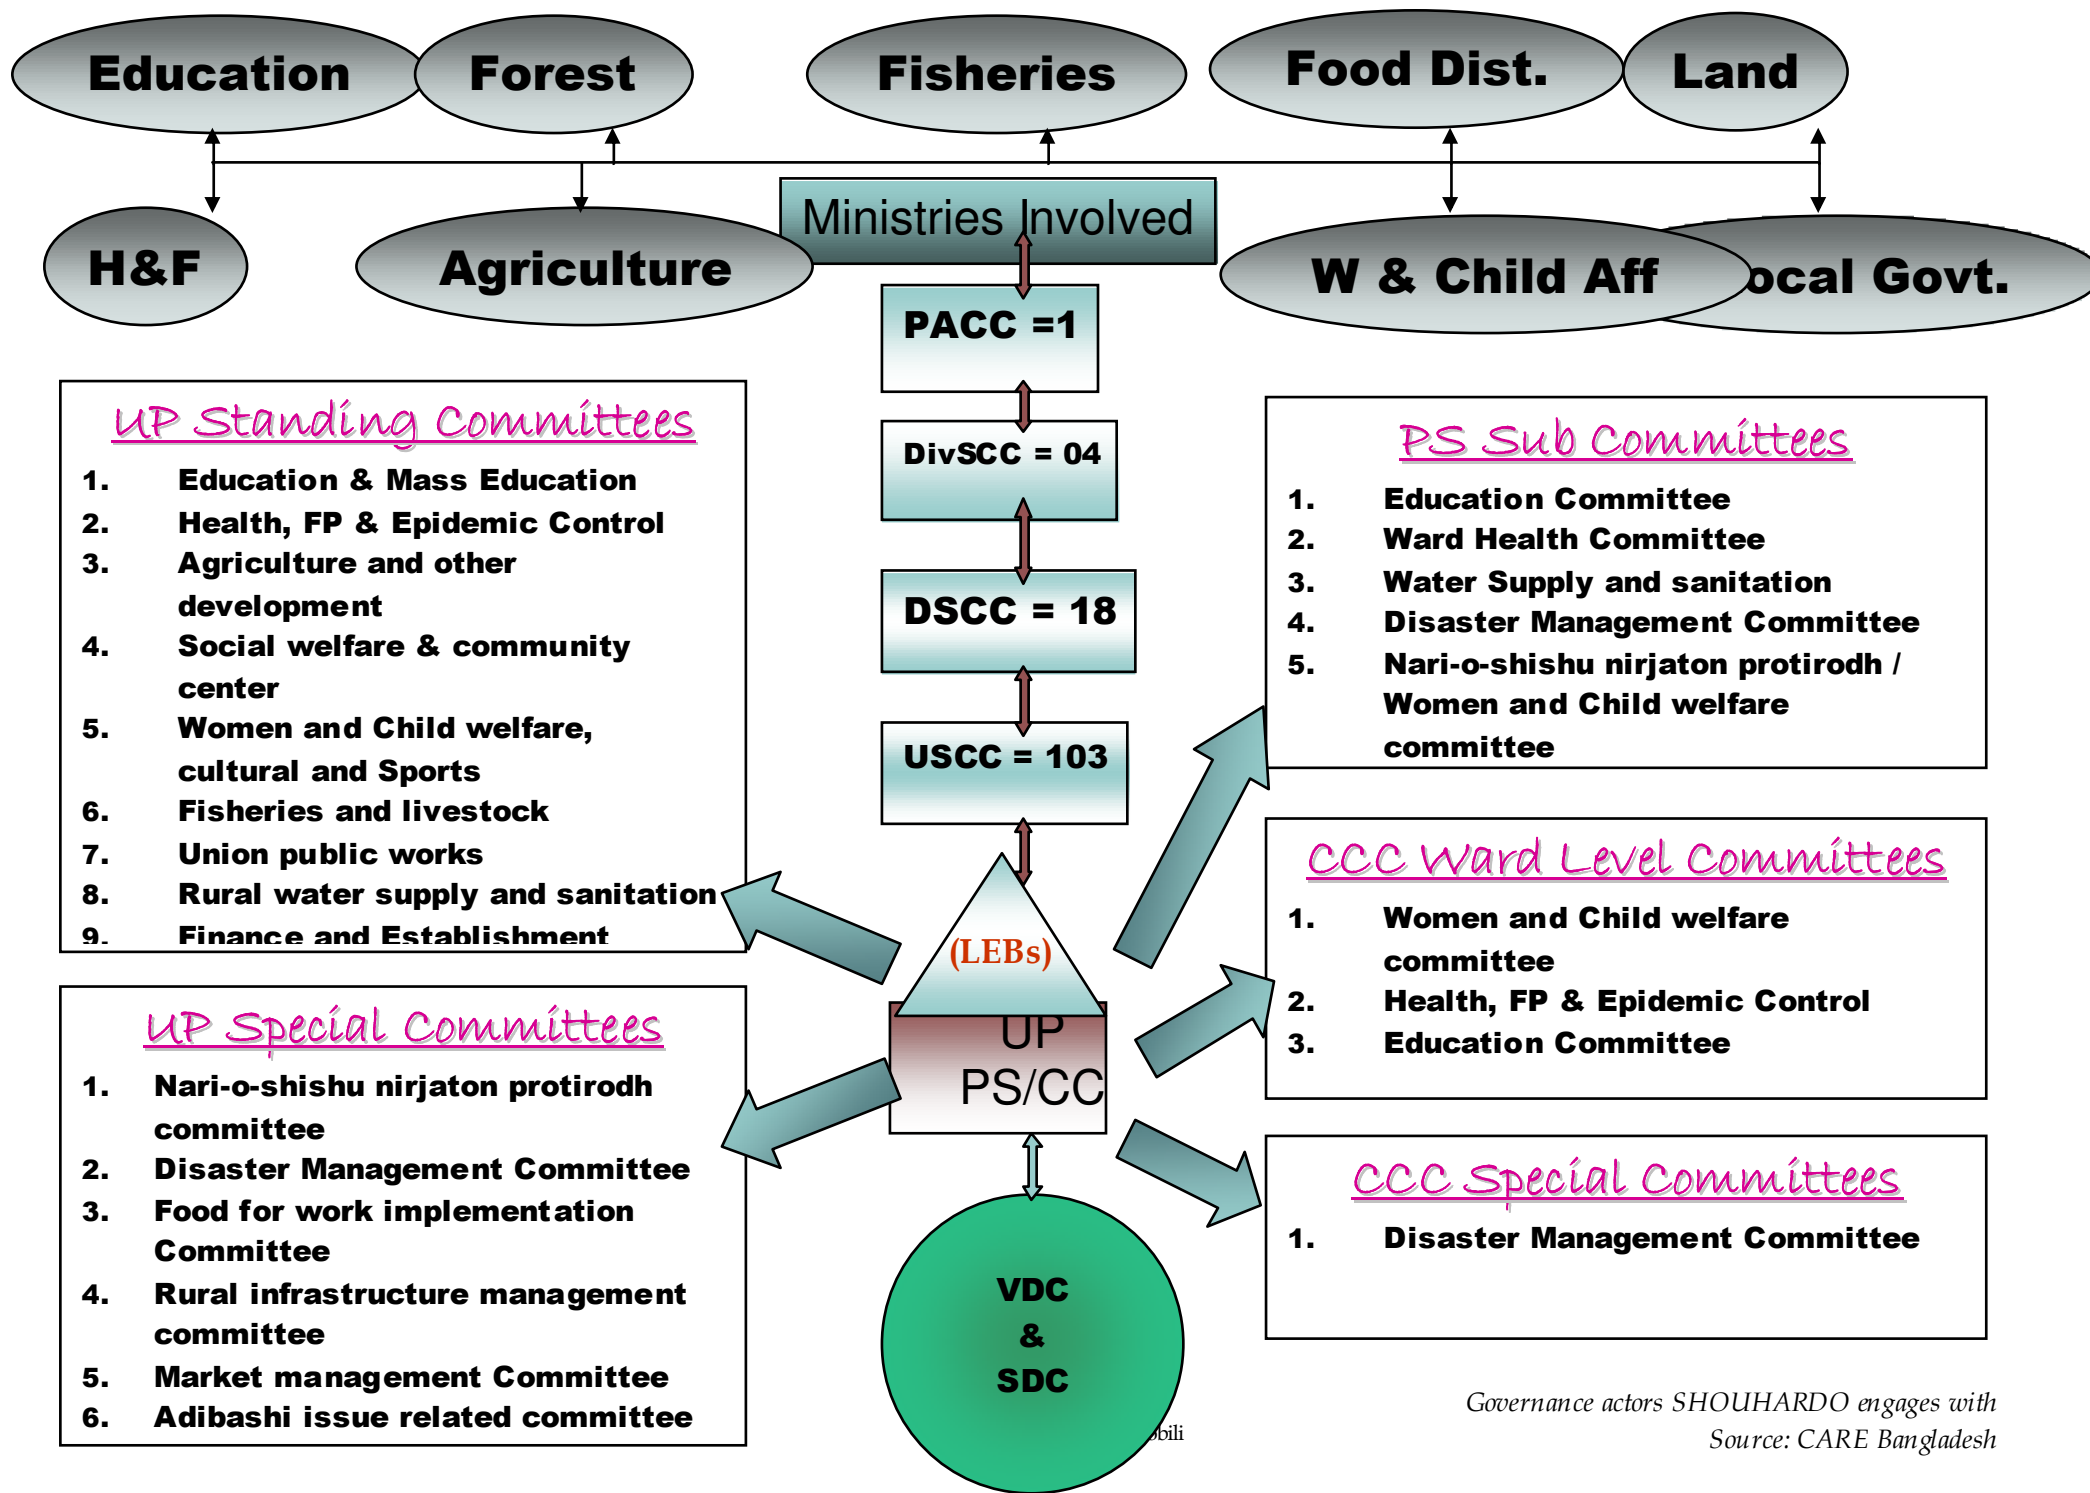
Education
Forest
Fisheries
Food Dist.
Land
H&F
Agriculture
Ministries Involved
W & Child Aff
ocal Govt.

PACC =1
DivSCC = 04
DSCC = 18
USCC = 103
(LEBs)
UP PS/CC
VDC & SDC

UP Standing Committees
1. Education & Mass Education
2. Health, FP & Epidemic Control
3. Agriculture and other development
4. Social welfare & community center
5. Women and Child welfare, cultural and Sports
6. Fisheries and livestock
7. Union public works
8. Rural water supply and sanitation
9. Finance and Establishment

UP Special Committees
1. Nari-o-shishu nirjaton protirodh committee
2. Disaster Management Committee
3. Food for work implementation Committee
4. Rural infrastructure management committee
5. Market management Committee
6. Adibashi issue related committee

PS Sub Committees
1. Education Committee
2. Ward Health Committee
3. Water Supply and sanitation
4. Disaster Management Committee
5. Nari-o-shishu nirjaton protirodh / Women and Child welfare committee

CCC Ward Level Committees
1. Women and Child welfare committee
2. Health, FP & Epidemic Control
3. Education Committee

CCC Special Committees
1. Disaster Management Committee

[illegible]bili

Governance actors SHOUHARDO engages with
Source: CARE Bangladesh